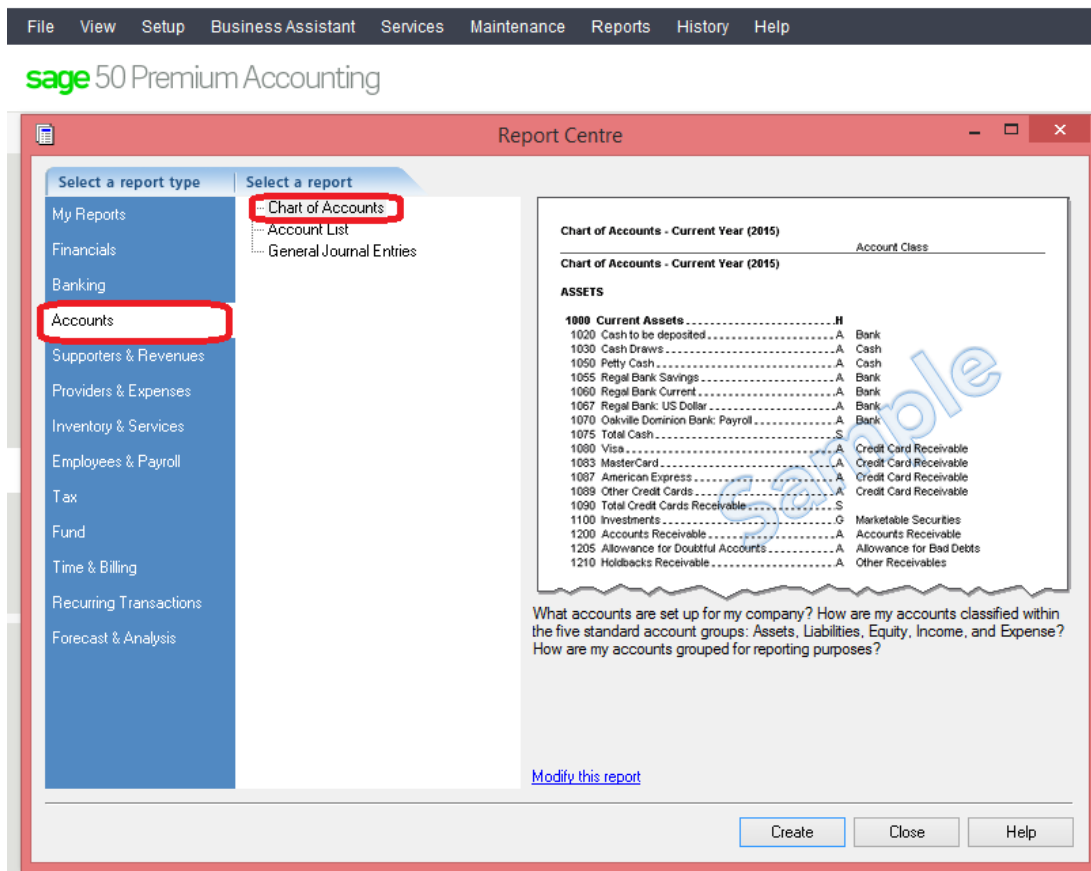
File View Setup Business Assistant Services Maintenance Reports History Help

sage 50 Premium Accounting

Report Centre

Select a report type
Select a report

My Reports
Financials
Banking
Accounts
Supporters & Revenues
Providers & Expenses
Inventory & Services
Employees & Payroll
Tax
Fund
Time & Billing
Recurring Transactions
Forecast & Analysis

Chart of Accounts
Account List
General Journal Entries

Chart of Accounts - Current Year (2015)
Account Class
Chart of Accounts - Current Year (2015)

ASSETS

1000 Current Assets ........................H
1020 Cash to be deposited ..................A Bank
1030 Cash Draws ............................A Cash
1050 Petty Cash ............................A Cash
1055 Regal Bank Savings ....................A Bank
1060 Regal Bank Current ....................A Bank
1067 Regal Bank: US Dollar .................A Bank
1070 Oakville Dominion Bank: Payroll .......A Bank
1075 Total Cash ............................S
1080 Visa ..................................A Credit Card Receivable
1083 MasterCard ............................A Credit Card Receivable
1087 American Express ......................A Credit Card Receivable
1089 Other Credit Cards ....................A Credit Card Receivable
1090 Total Credit Cards Receivable .........S
1100 Investments ...........................G Marketable Securities
1200 Accounts Receivable ...................A Accounts Receivable
1205 Allowance for Doubtful Accounts .......A Allowance for Bad Debts
1210 Holdbacks Receivable ..................A Other Receivables

Sample

What accounts are set up for my company? How are my accounts classified within the five standard account groups: Assets, Liabilities, Equity, Income, and Expense? How are my accounts grouped for reporting purposes?

Modify this report

Create Close Help